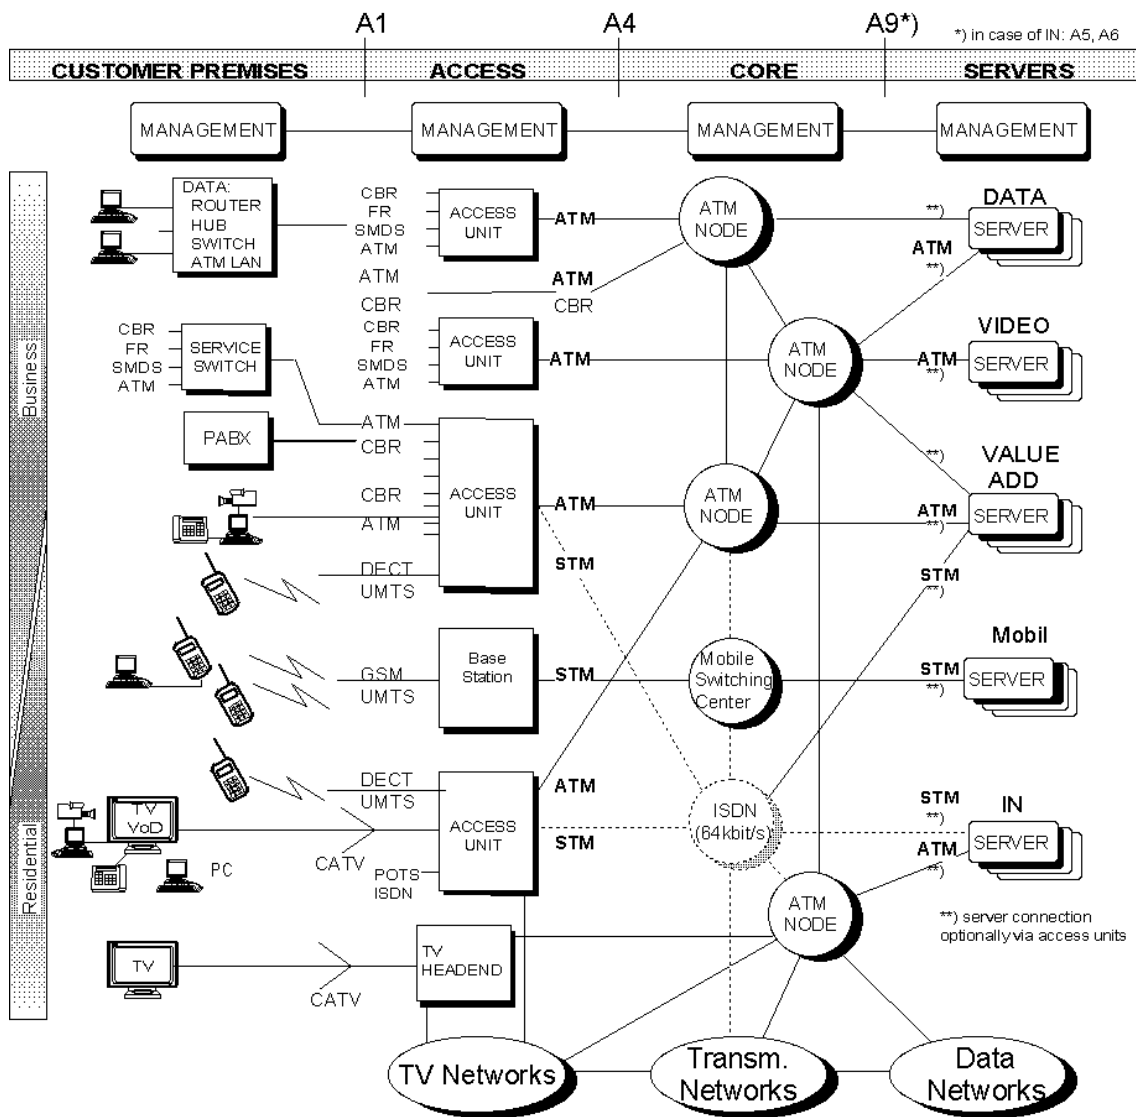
A1 A4 A9*) *) in case of IN: A5, A6

CUSTOMER PREMISES ACCESS CORE SERVERS

MANAGEMENT MANAGEMENT MANAGEMENT MANAGEMENT

Business

Residential

DATA:
ROUTER
HUB
SWITCH
ATM LAN

CBR
FR
SMDS
ATM

ACCESS UNIT

ATM

ATM NODE

**)

DATA
SERVER

ATM
**)

ATM
CBR

ATM
CBR

CBR
FR
SMDS
ATM

SERVICE SWITCH

CBR
FR
SMDS
ATM

ACCESS UNIT

ATM

ATM NODE

VIDEO
ATM
**)
SERVER

PABX

ATM
CBR

CBR
ATM

DECT
UMTS

ACCESS UNIT

ATM

STM

ATM NODE

**)

VALUE ADD
ATM
**)
SERVER

STM
**)

Base Station

GSM
UMTS

STM

Mobile Switching Center

Mobil
STM
**)
SERVER

DECT
UMTS

TV
VoD

PC

CATV

ACCESS UNIT

POTS
ISDN

ATM

STM

ISDN (64kbit/s)

STM
**)
ATM
**)

IN
SERVER

ATM NODE

**) server connection optionally via access units

TV

CATV

TV HEADEND

TV Networks

Transm. Networks

Data Networks